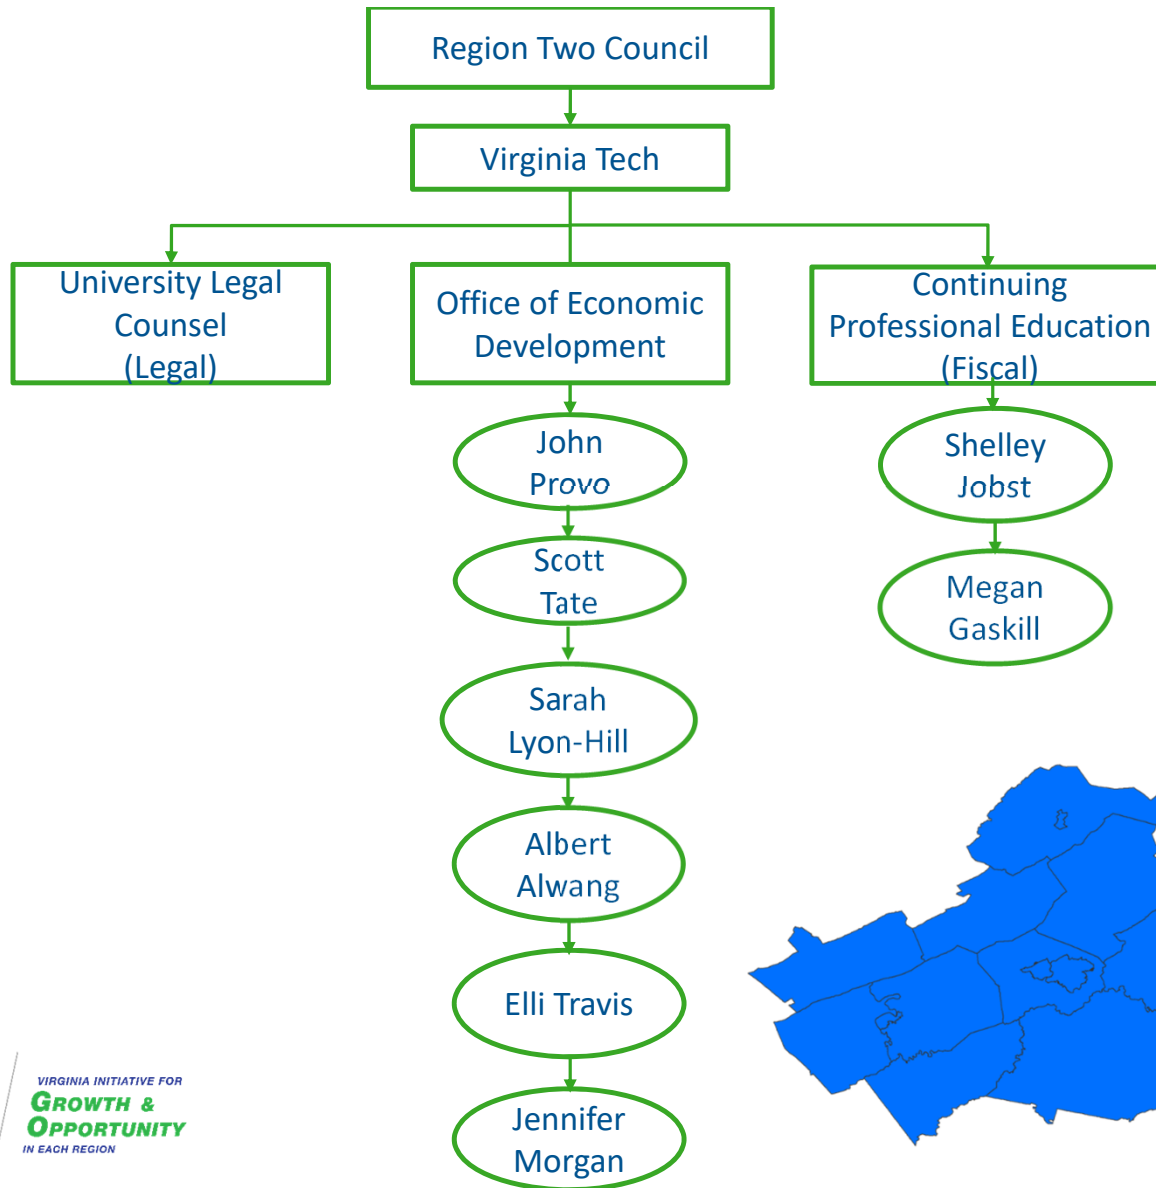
Region Two Council

Virginia Tech

University Legal Counsel (Legal)

Office of Economic Development

Continuing Professional Education (Fiscal)

John Provo

Scott Tate

Sarah Lyon-Hill

Albert Alwang

Elli Travis

Jennifer Morgan

Shelley Jobst

Megan Gaskill

VIRGINIA INITIATIVE FOR
GROWTH & OPPORTUNITY
IN EACH REGION